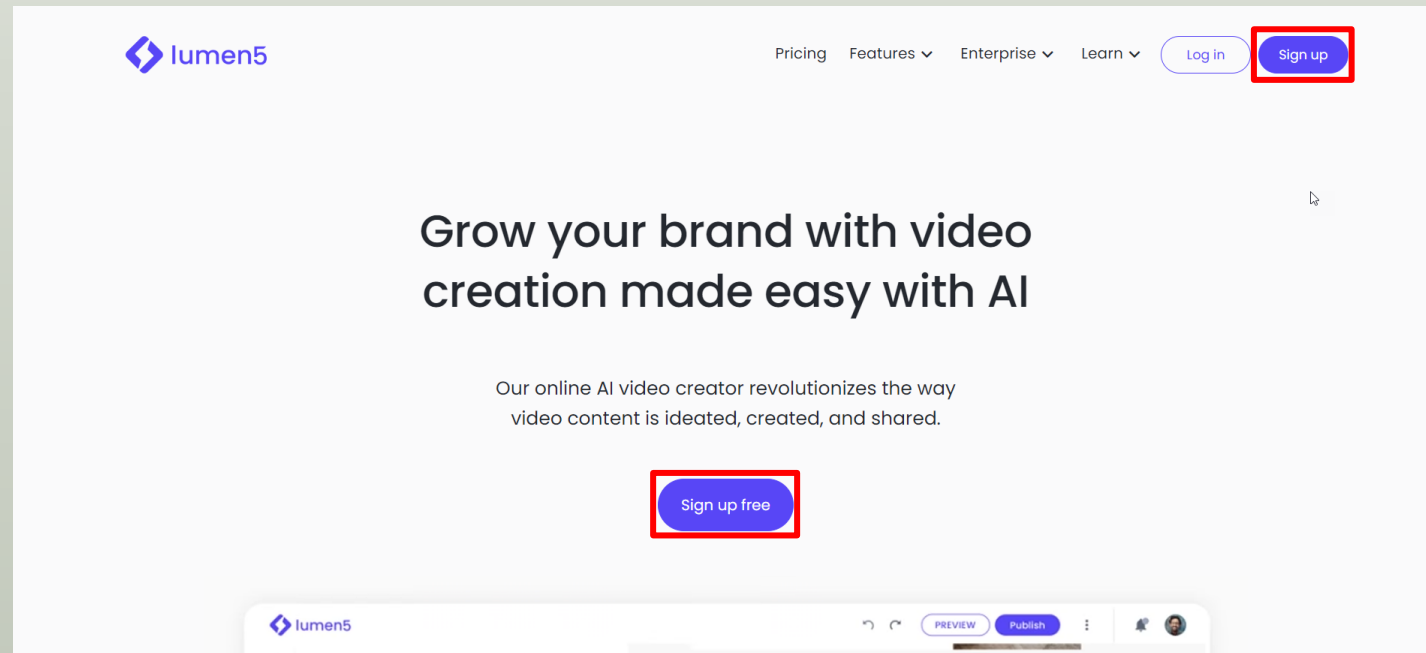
lumen5

Pricing Features Enterprise Learn Log in Sign up

Grow your brand with video creation made easy with AI

Our online AI video creator revolutionizes the way video content is ideated, created, and shared.

Sign up free

lumen5 PREVIEW Publish